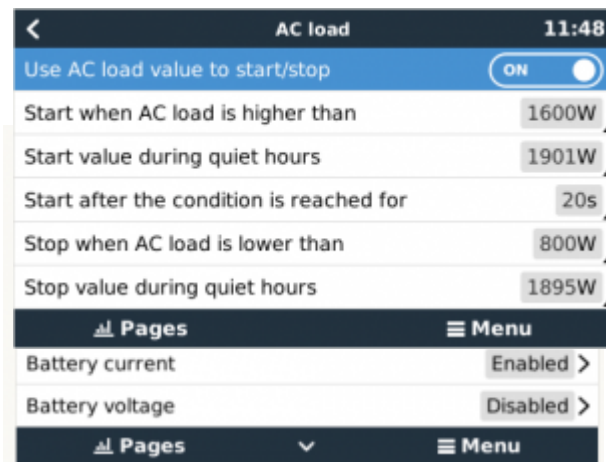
< AC load 11:48

Use AC load value to start/stop ON

Start when AC load is higher than 1600W

Start value during quiet hours 1901W

Start after the condition is reached for 20s

Stop when AC load is lower than 800W

Stop value during quiet hours 1895W

Pages Menu

Battery current Enabled >

Battery voltage Disabled >

Pages Menu